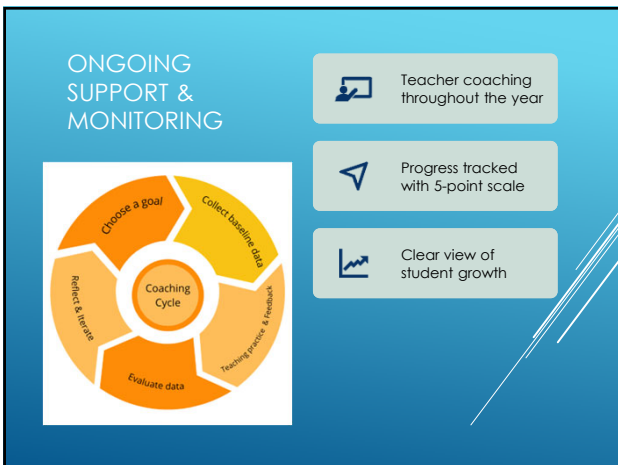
ONGOING SUPPORT & MONITORING

Choose a goal

Collect baseline data

Teaching practice & Feedback

Evaluate data

Reflect & Iterate

Coaching Cycle

Teacher coaching throughout the year

Progress tracked with 5-point scale

Clear view of student growth